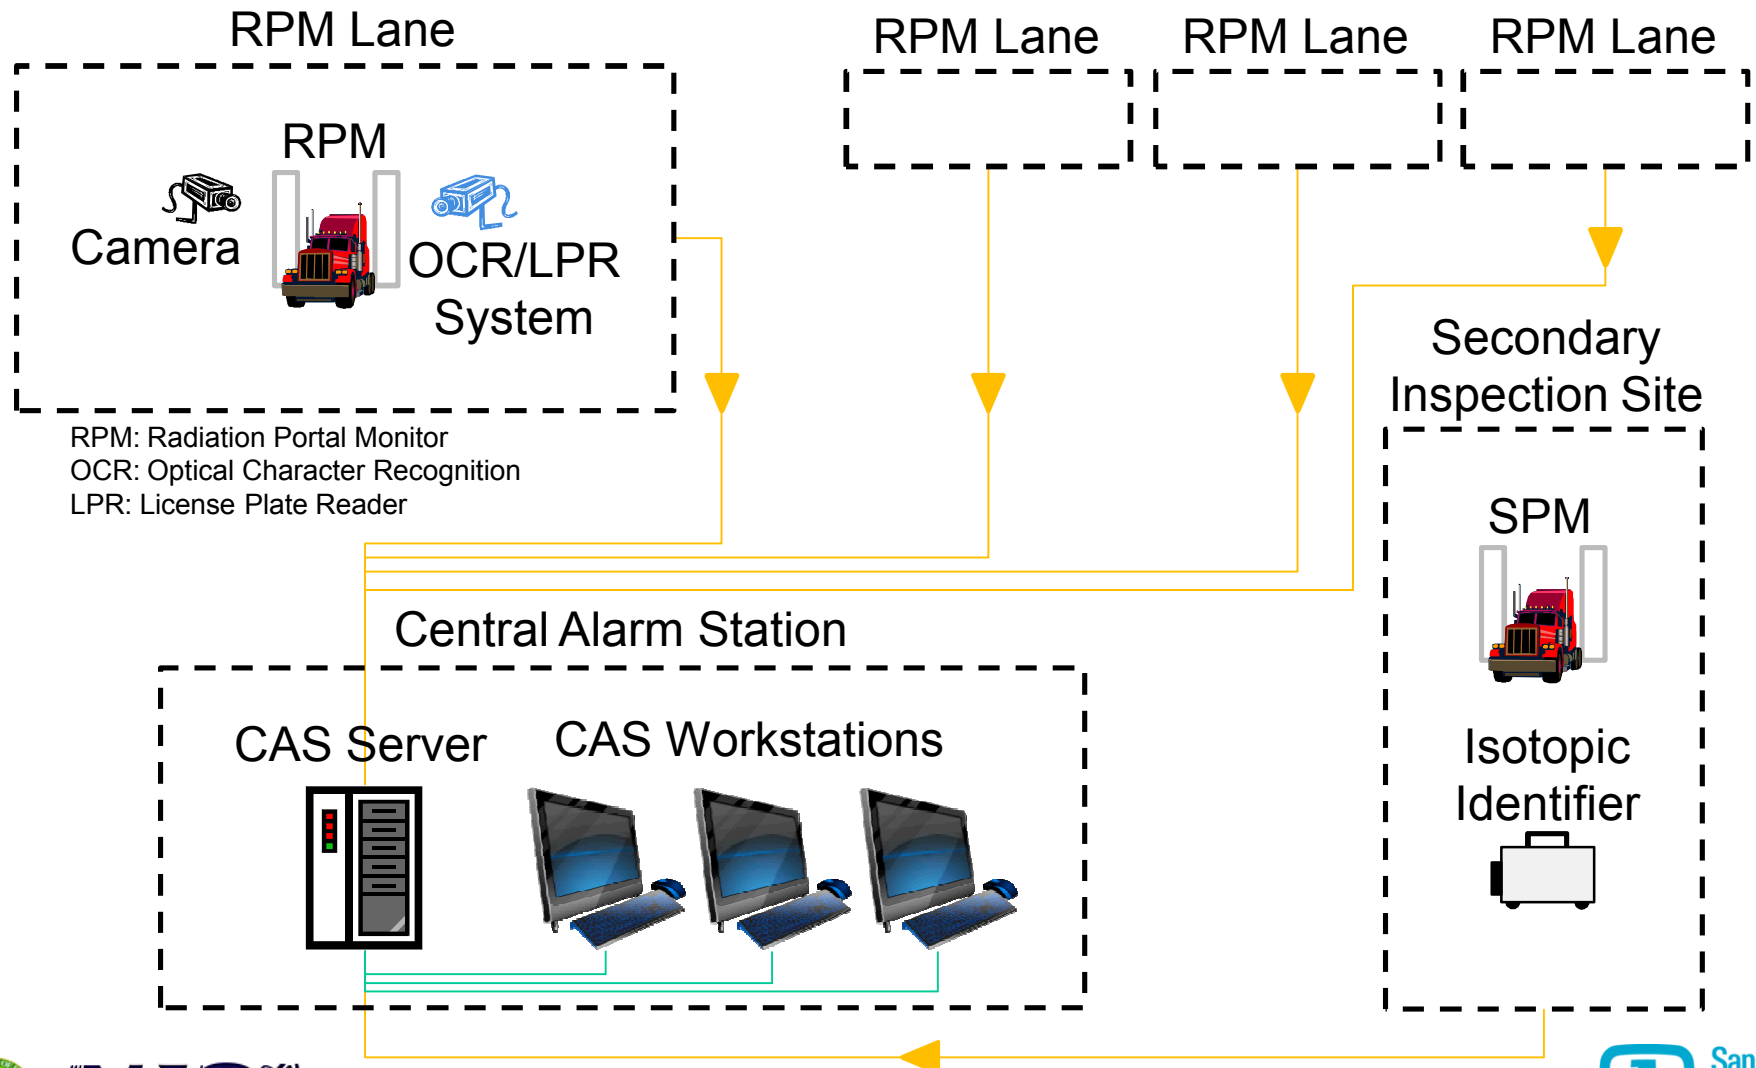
RPM Lane

RPM

Camera

OCR/LPR System

RPM Lane

RPM Lane

RPM Lane

RPM: Radiation Portal Monitor
OCR: Optical Character Recognition
LPR: License Plate Reader

Secondary Inspection Site

SPM

Isotopic Identifier

Central Alarm Station

CAS Server

CAS Workstations

San